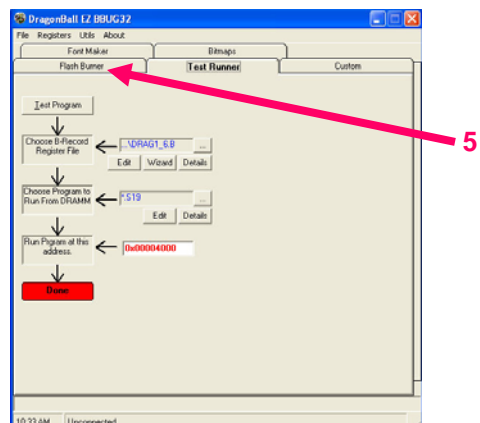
DragonBall EZ BBUG32
File Registers Utils About
Font Maker
Bitmaps
Flash Burner
Test Runner
Custom
Test Program
Choose B-Record Register File
...\DRAG1_6.B
...
Edit
Wizard
Details
Choose Program to Run From DRAMM
*.S19
...
Edit
Details
Run Prgram at this address.
0x00004000
Done
5
10:33 AM
Unconnected